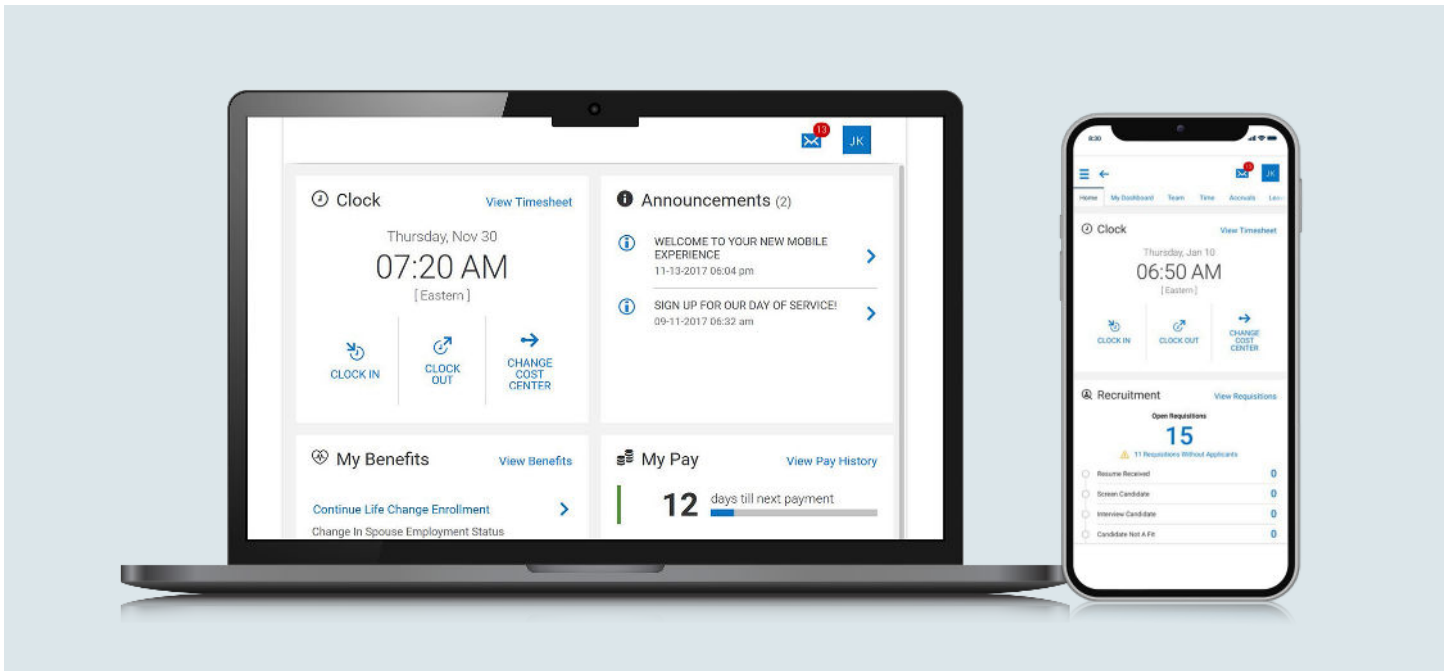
13 JK

Clock View Timesheet

Thursday, Nov 30

07:20 AM

[ Eastern ]

CLOCK IN

CLOCK OUT

CHANGE COST CENTER

Announcements (2)

WELCOME TO YOUR NEW MOBILE EXPERIENCE
11-13-2017 06:04 pm

SIGN UP FOR OUR DAY OF SERVICE!
09-11-2017 06:32 am

My Benefits View Benefits

Continue Life Change Enrollment

Change In Spouse Employment Status

My Pay View Pay History

12 days till next payment

8:30

JK

Home My Dashboard Team Time Accruals Lea

Clock View Timesheet

Thursday, Jan 10

06:50 AM

[ Eastern ]

CLOCK IN

CLOCK OUT

CHANGE COST CENTER

Recruitment View Requisitions

Open Requisitions

15

11 Requisitions Without Applicants

Resume Received 0

Screen Candidate 0

Interview Candidate 0

Candidate Not A Fit 0